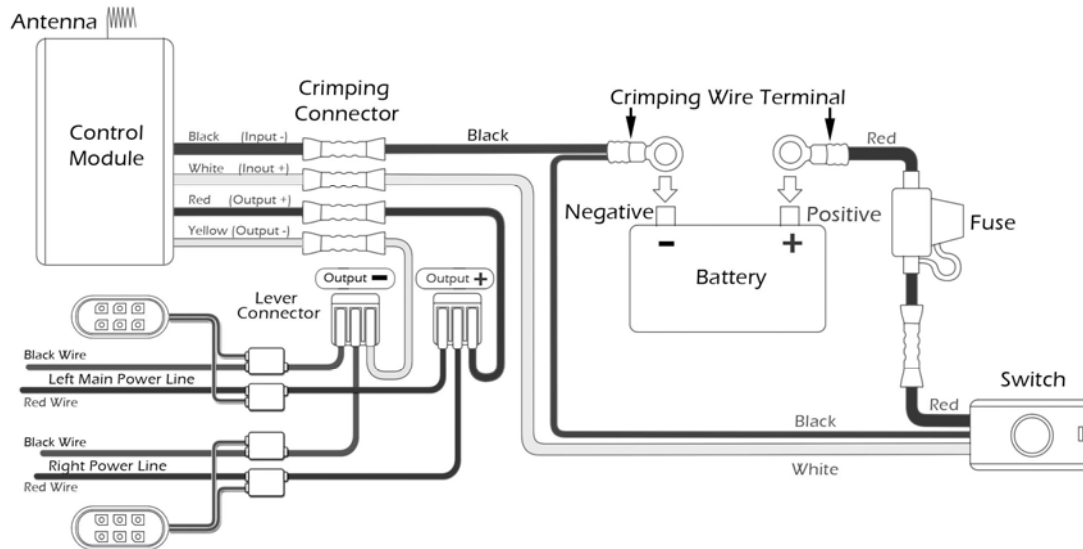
Antenna

Control Module

Crimping Connector

Black (Input -)

White (Inout +)

Red (Output +)

Yellow (Output -)

Black

Crimping Wire Terminal

Red

Negative

Positive

Fuse

-

+

Battery

Output -

Output +

Lever Connector

Black Wire

Left Main Power Line

Red Wire

Black Wire

Right Power Line

Red Wire

Switch

Red

Black

White